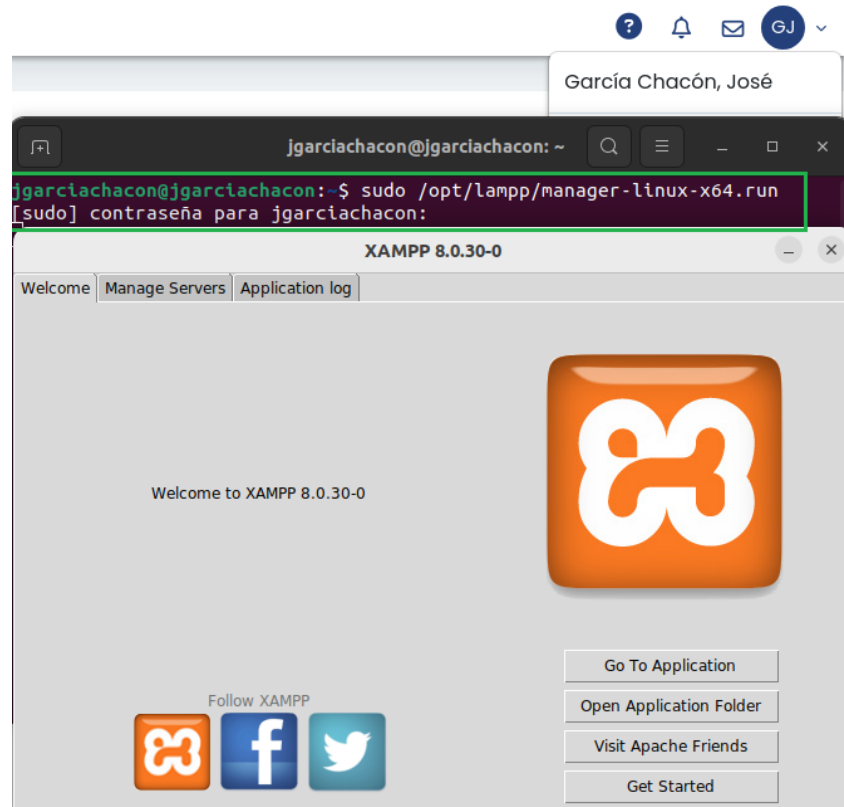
?

GJ

García Chacón, José

jgarciachacon@jgarciachacon: ~

jgarciachacon@jgarciachacon:~$ sudo /opt/lampp/manager-linux-x64.run
[sudo] contraseña para jgarciachacon:

XAMPP 8.0.30-0

Welcome | Manage Servers | Application log

Welcome to XAMPP 8.0.30-0

Follow XAMPP

Go To Application

Open Application Folder

Visit Apache Friends

Get Started